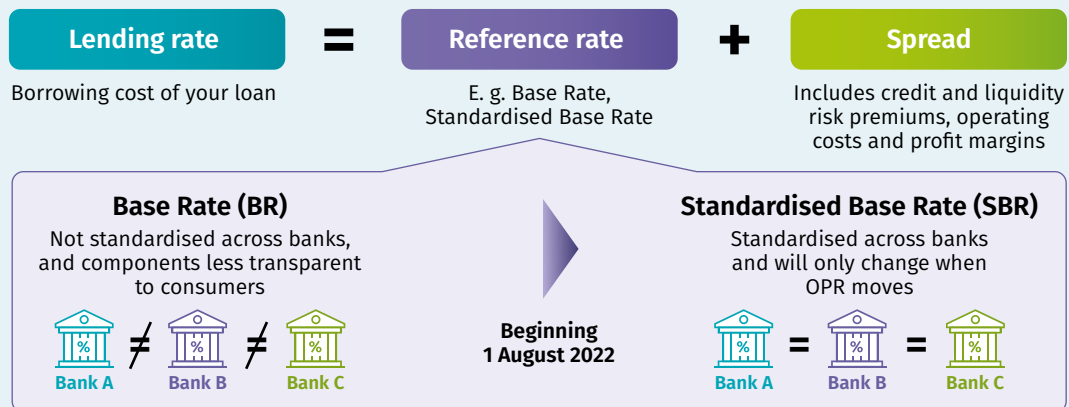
Lending rate = Reference rate + Spread

Borrowing cost of your loan

E. g. Base Rate, Standardised Base Rate

Includes credit and liquidity risk premiums, operating costs and profit margins

Base Rate (BR)

Not standardised across banks, and components less transparent to consumers

% ≠ % ≠ %

Bank A Bank B Bank C

Beginning 1 August 2022

Standardised Base Rate (SBR)

Standardised across banks and will only change when OPR moves

% = % = %

Bank A Bank B Bank C